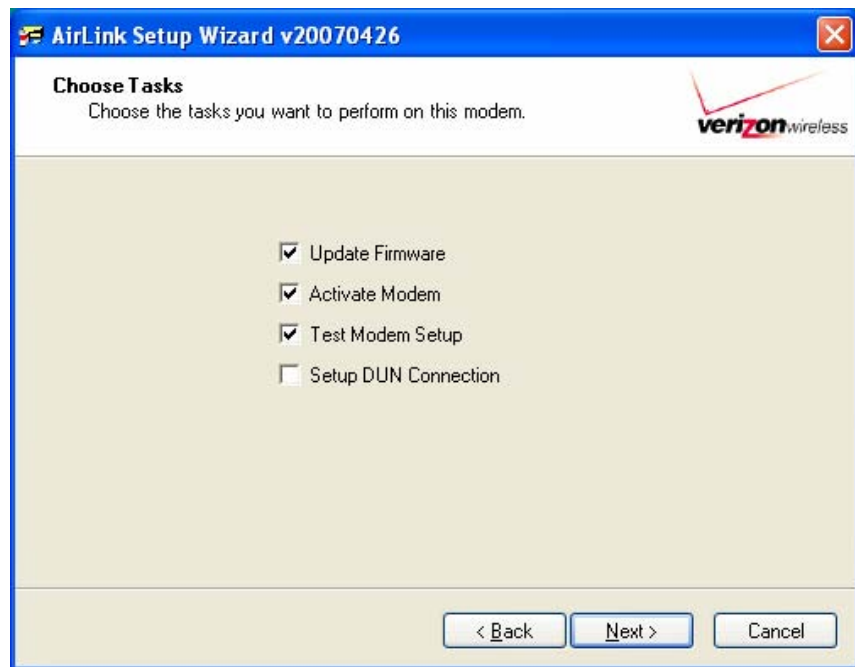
AirLink Setup Wizard v20070426

Choose Tasks
Choose the tasks you want to perform on this modem.

verizonwireless

☑ Update Firmware
☑ Activate Modem
☑ Test Modem Setup
☐ Setup DUN Connection

< Back
Next >
Cancel